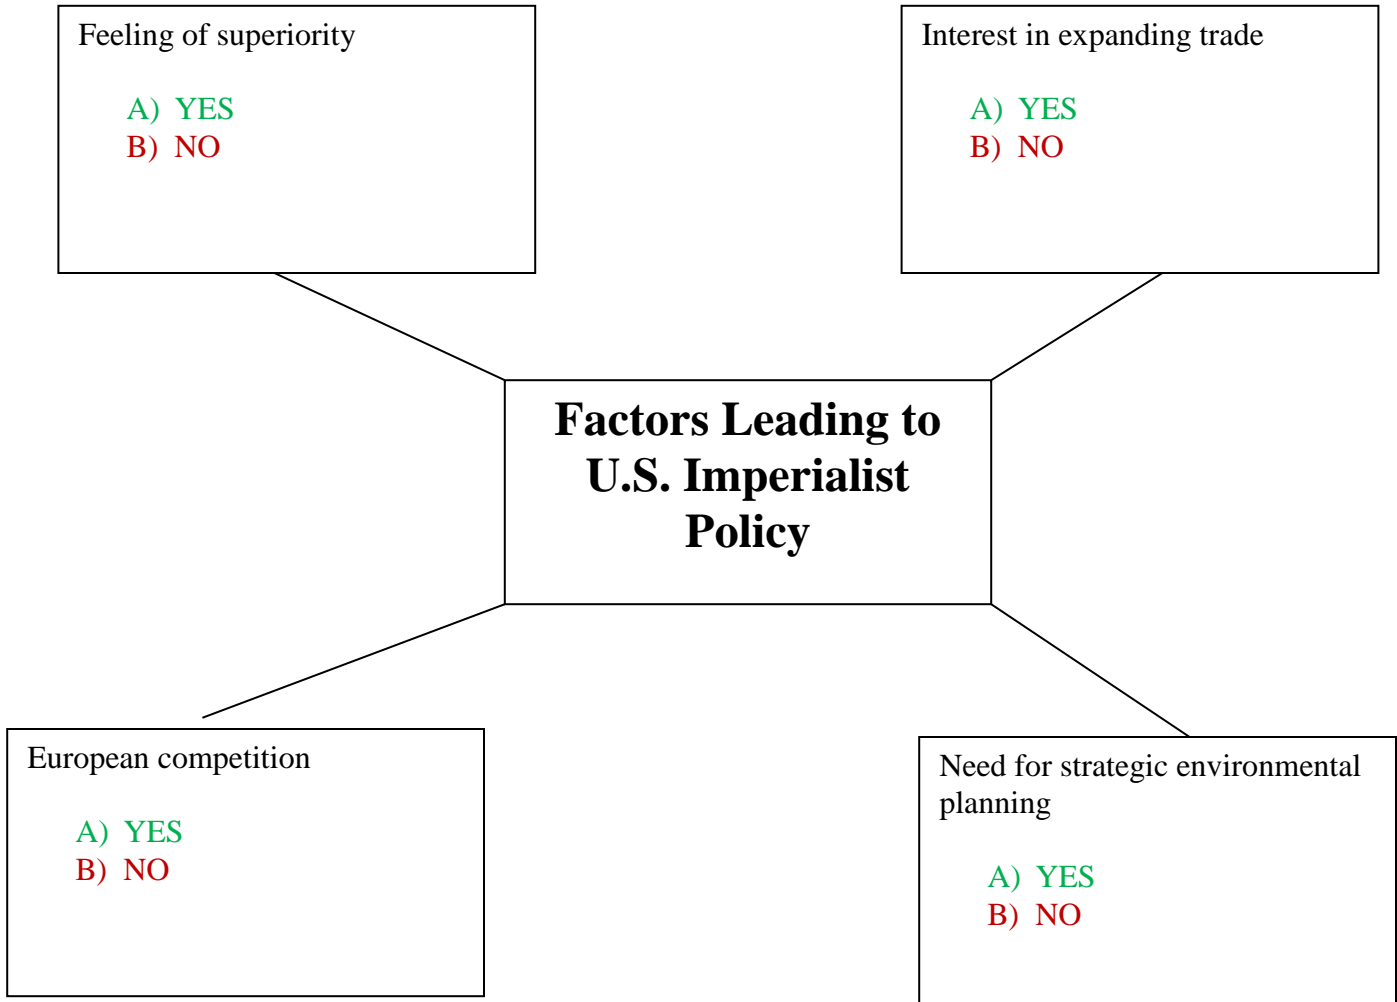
Feeling of superiority

A) YES
B) NO

Interest in expanding trade

A) YES
B) NO

Factors Leading to U.S. Imperialist Policy

European competition

A) YES
B) NO

Need for strategic environmental planning

A) YES
B) NO